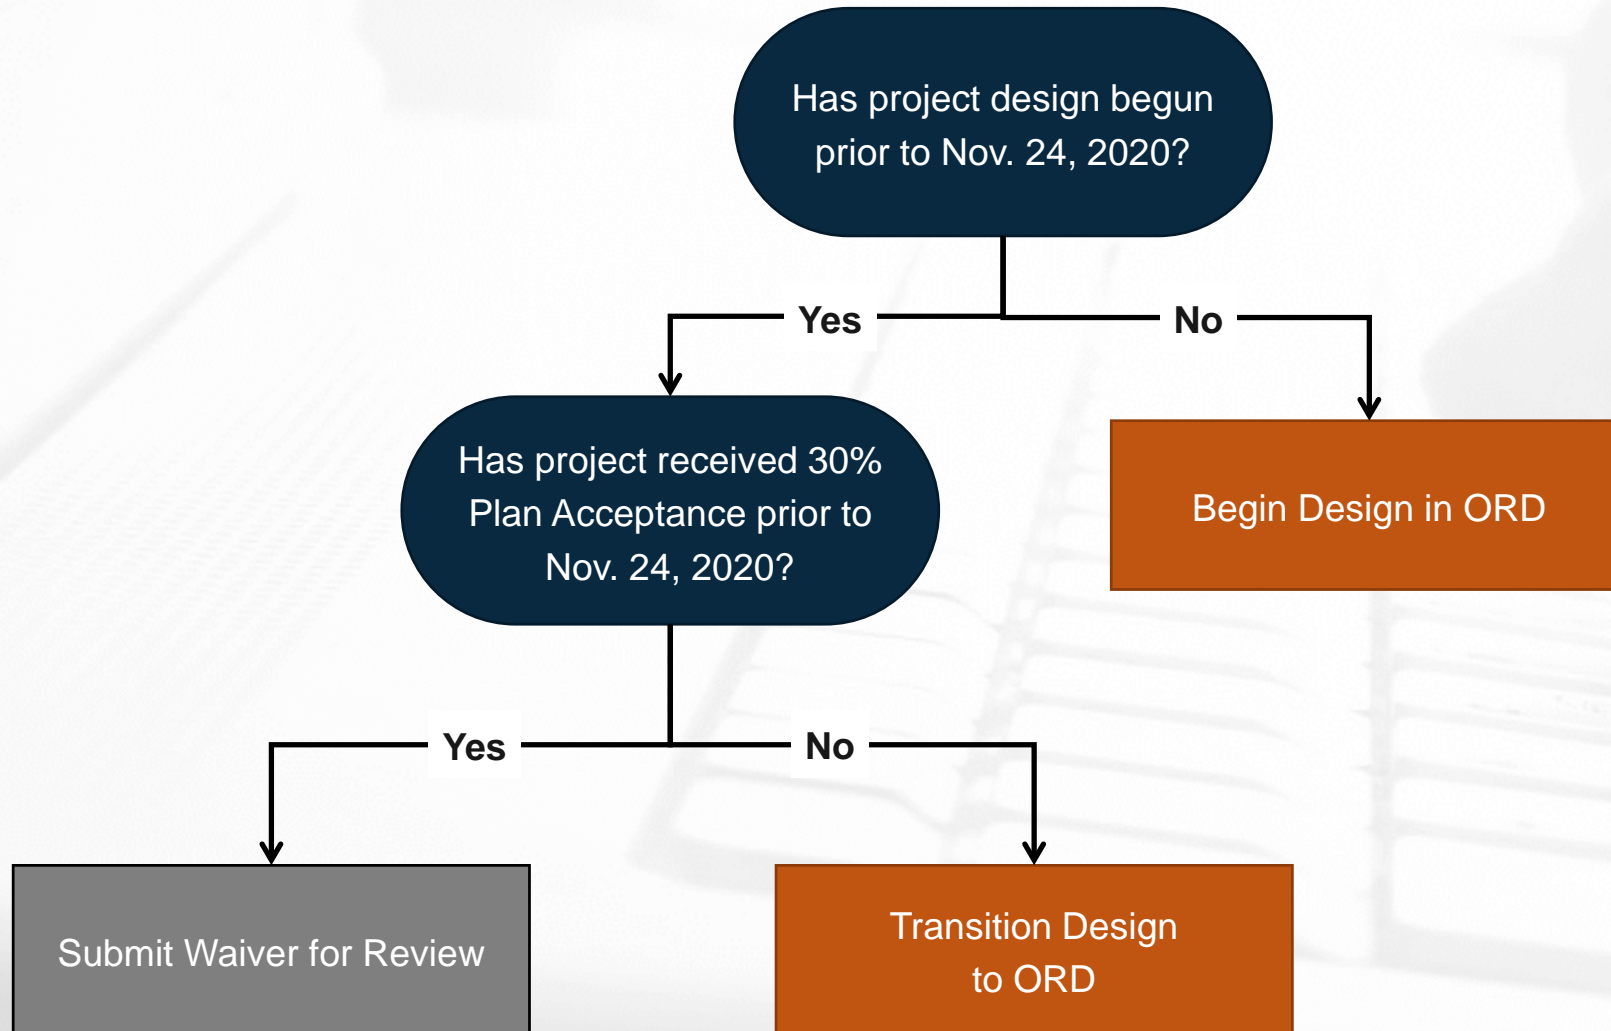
Has project design begun prior to Nov. 24, 2020?

Yes

No

Has project received 30% Plan Acceptance prior to Nov. 24, 2020?

Begin Design in ORD

Yes

No

Submit Waiver for Review

Transition Design to ORD